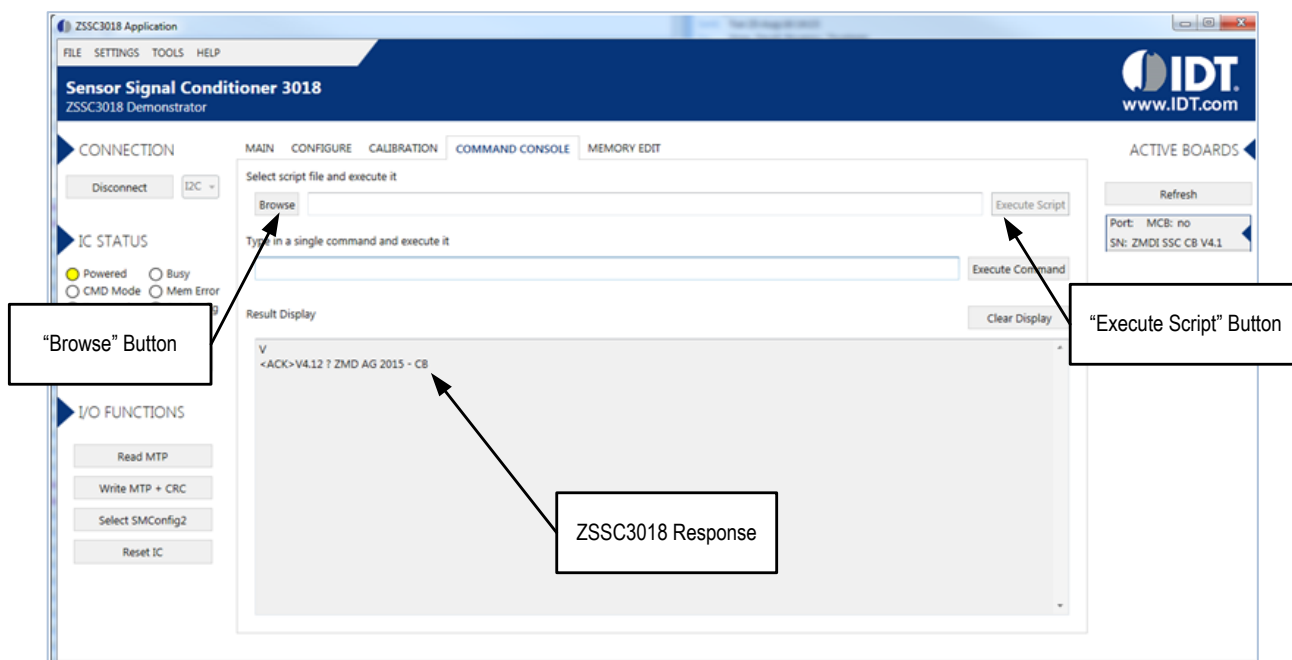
ZSSC3018 Application

FILE SETTINGS TOOLS HELP

Sensor Signal Conditioner 3018
ZSSC3018 Demonstrator

IDT
www.IDT.com

CONNECTION

Disconnect I2C

IC STATUS

Powered Busy
CMD Mode Mem Error

I/O FUNCTIONS

Read MTP
Write MTP + CRC
Select SMConfig2
Reset IC

MAIN CONFIGURE CALIBRATION COMMAND CONSOLE MEMORY EDIT

Select script file and execute it

Browse

Execute Script

Type in a single command and execute it

Execute Command

Result Display

Clear Display

V
<ACK>V4.12 ? ZMD AG 2015 - CB

ACTIVE BOARDS

Refresh

Port: MCB: no
SN: ZMDI SSC CB V4.1

“Browse” Button

“Execute Script” Button

ZSSC3018 Response